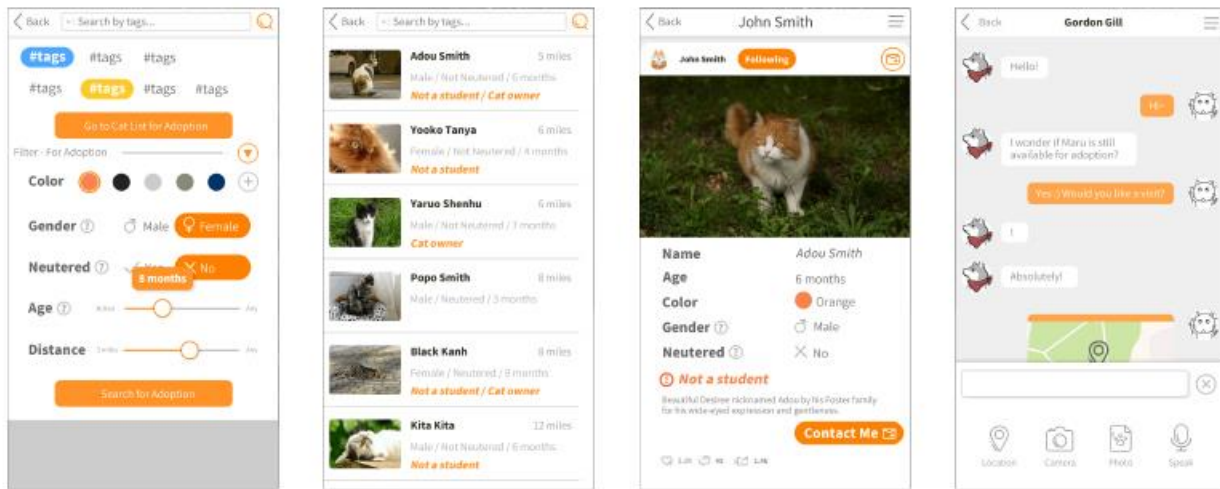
Back
Search by tags...
#tags #tags #tags
#tags #tags #tags #tags
Go to Cat List for Adoption
Filter - For Adoption
Color
Gender ⓘ Male Female
Neutered ⓘ Yes No
8 months
Age ⓘ
Distance

Search for Adoption

Back
Search by tags...
Adou Smith 5 miles
Male / Not Neutered / 6 months
Not a student / Cat owner
Yooko Tanya 6 miles
Female / Not Neutered / 4 months
Not a student
Yaruo Shenhu 6 miles
Male / Not Neutered / 7 months
Cat owner
Popo Smith 8 miles
Male / Neutered / 3 months
Black Kanh 9 miles
Female / Neutered / 8 months
Not a student / Cat owner
Kita Kita 12 miles
Male / Not Neutered / 6 months
Not a student

Back
John Smith
John Smith
Following
Name Adou Smith
Age 6 months
Color Orange
Gender ⓘ Male
Neutered ⓘ No
Not a student
Beautiful Desiree nicknamed Adou by his Foster family for his wide-eyed expression and gentleness.
Contact Me

Back
Gordon Gill
Hello!
Hi~
I wonder if Maru is still available for adoption?
Yes :) Would you like a visit?
!
Absolutely!
Location
Camera
Photo
Speak